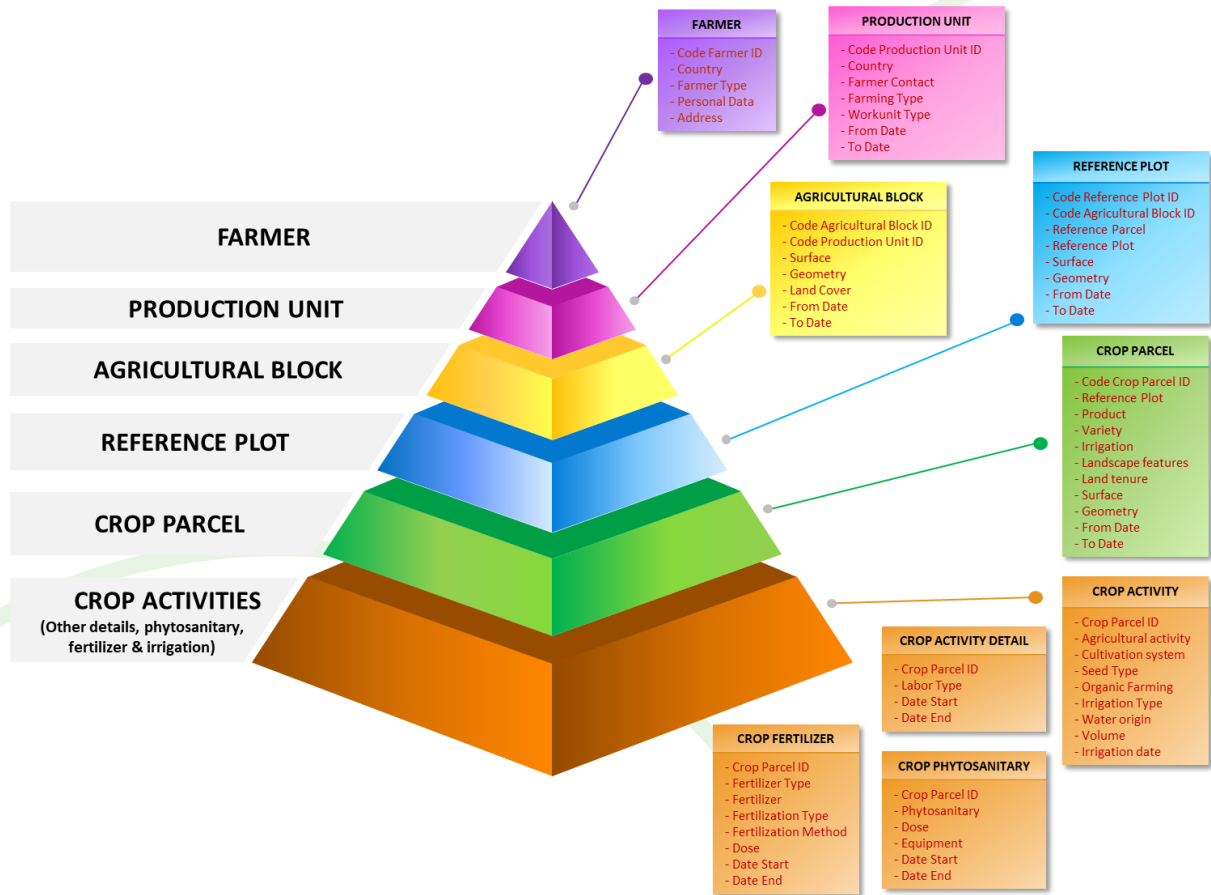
FARMER
PRODUCTION UNIT
AGRICULTURAL BLOCK
REFERENCE PLOT
CROP PARCEL
CROP ACTIVITIES
(Other details, phytosanitary, fertilizer & irrigation)

FARMER
- Code Farmer ID
- Country
- Farmer Type
- Personal Data
- Address

PRODUCTION UNIT
- Code Production Unit ID
- Country
- Farmer Contact
- Farming Type
- Workunit Type
- From Date
- To Date

AGRICULTURAL BLOCK
- Code Agricultural Block ID
- Code Production Unit ID
- Surface
- Geometry
- Land Cover
- From Date
- To Date

REFERENCE PLOT
- Code Reference Plot ID
- Code Agricultural Block ID
- Reference Parcel
- Reference Plot
- Surface
- Geometry
- From Date
- To Date

CROP PARCEL
- Code Crop Parcel ID
- Reference Plot
- Product
- Variety
- Irrigation
- Landscape features
- Land tenure
- Surface
- Geometry
- From Date
- To Date

CROP ACTIVITY
- Crop Parcel ID
- Agricultural activity
- Cultivation system
- Seed Type
- Organic Farming
- Irrigation Type
- Water origin
- Volume
- Irrigation date

CROP ACTIVITY DETAIL
- Crop Parcel ID
- Labor Type
- Date Start
- Date End

CROP FERTILIZER
- Crop Parcel ID
- Fertilizer Type
- Fertilizer
- Fertilization Type
- Fertilization Method
- Dose
- Date Start
- Date End

CROP PHYTOSANITARY
- Crop Parcel ID
- Phytosanitary
- Dose
- Equipment
- Date Start
- Date End